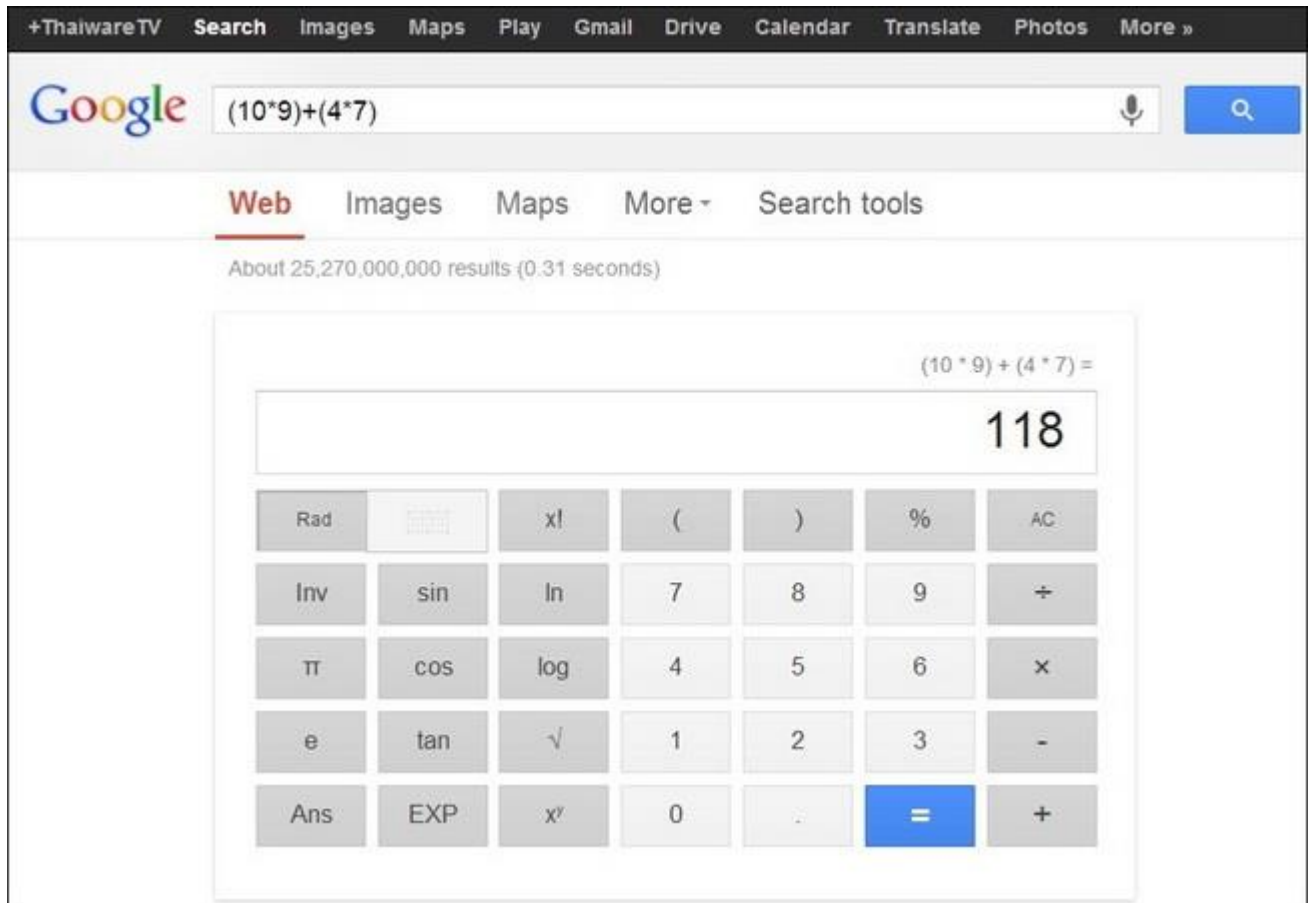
+ThaiwareTV Search Images Maps Play Gmail Drive Calendar Translate Photos More »

Google (10*9)+(4*7)

Web Images Maps More Search tools

About 25,270,000,000 results (0.31 seconds)

(10 * 9) + (4 * 7) =

118

| Rad | | x! | ( | ) | % | AC |
|---|---|---|---|---|---|---|
| Inv | sin | ln | 7 | 8 | 9 | ÷ |
| π | cos | log | 4 | 5 | 6 | × |
| e | tan | √ | 1 | 2 | 3 | - |
| Ans | EXP | $x^y$ | 0 | . | = | + |